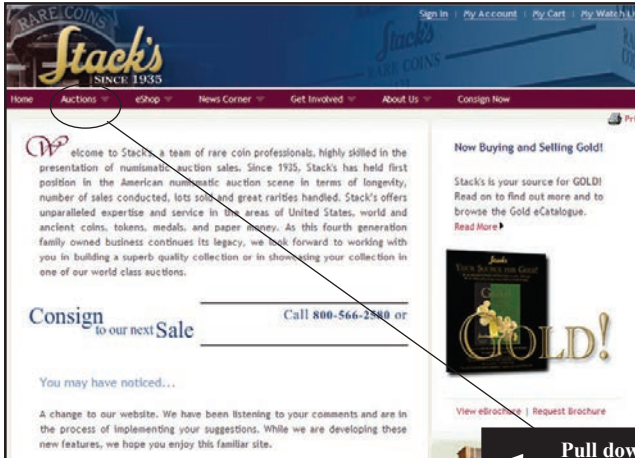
RARE COINS

Stack's

SINCE 1935

Sign In | My Account | My Cart | My Watch L

Home Auctions eShop News Corner Get Involved About Us Consign Now

Pri

Welcome to Stack's, a team of rare coin professionals, highly skilled in the presentation of numismatic auction sales. Since 1935, Stack's has held first position in the American numismatic auction scene in terms of longevity, number of sales conducted, lots sold and great rarities handled. Stack's offers unparalleled expertise and service in the areas of United States, world and ancient coins, tokens, medals, and paper money. As this fourth generation family owned business continues its legacy, we look forward to working with you in building a superb quality collection or in showcasing your collection in one of our world class auctions.

Consign to our next Sale

Call 800-566-2580 or

You may have noticed...

A change to our website. We have been listening to your comments and are in the process of implementing your suggestions. While we are developing these new features, we hope you enjoy this familiar site.

Now Buying and Selling Gold!

Stack's is your source for GOLD! Read on to find out more and to browse the Gold eCatalogue.

Read More

Stack's YOUR SOURCE FOR GOLD!

GOLD!

View eBrochure | Request Brochure

Pull dow